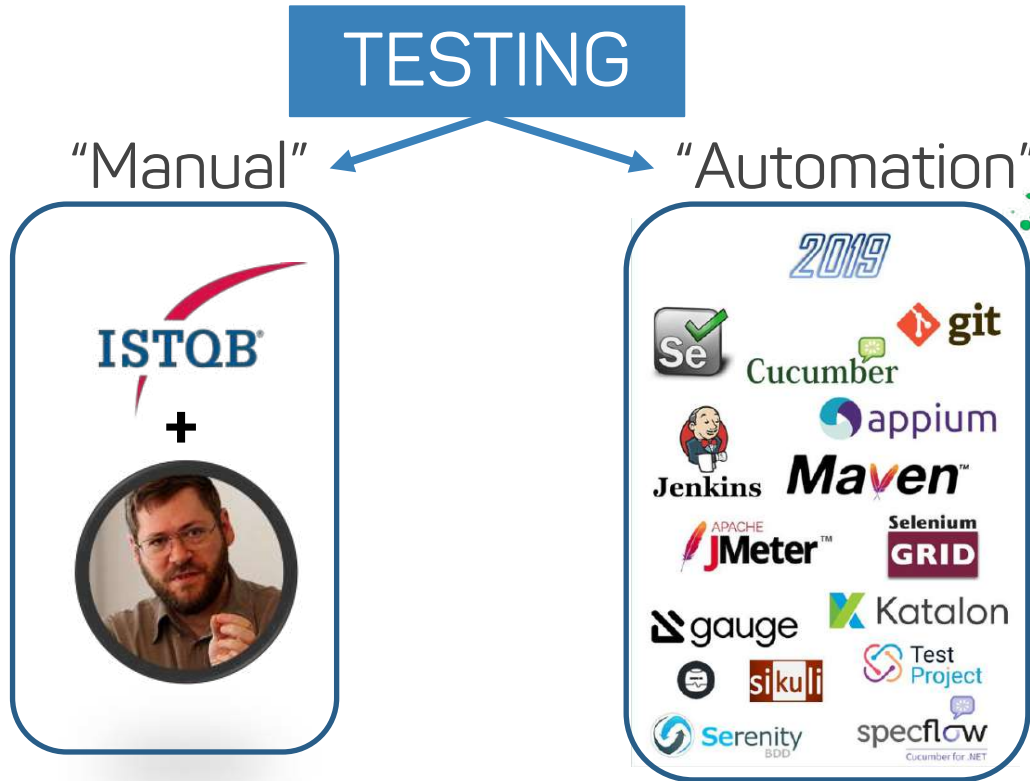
TESTING

"Manual"

ISTQB®

+

"Automation"

2019

Se

git

Cucumber

appium

Jenkins

Maven™

APACHE JMeter™

Selenium GRID

gauge

Katalon

Test Project

sikuli

Serenity BDD

specflow

Cucumber for .NET